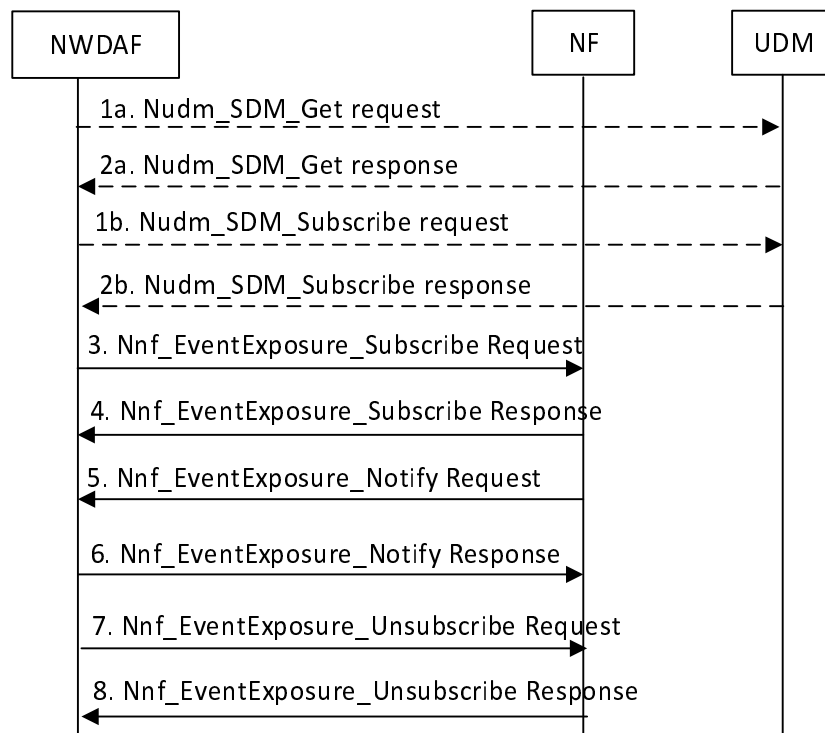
NWDAF

NF

UDM

1a. Nudm_SDM_Get request

2a. Nudm_SDM_Get response

1b. Nudm_SDM_Subscribe request

2b. Nudm_SDM_Subscribe response

3. Nnf_EventExposure_Subscribe Request

4. Nnf_EventExposure_Subscribe Response

5. Nnf_EventExposure_Notify Request

6. Nnf_EventExposure_Notify Response

7. Nnf_EventExposure_Unsubscribe Request

8. Nnf_EventExposure_Unsubscribe Response